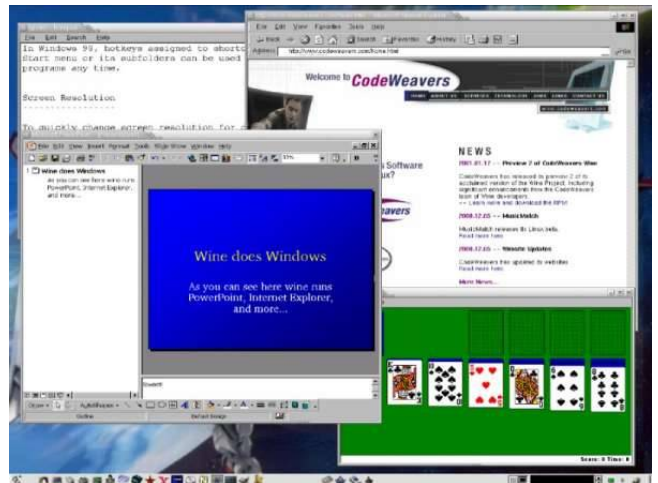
File Edit Search Help

In Windows 98, hotkeys assigned to short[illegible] Start menu or its subfolders can be used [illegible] programs any time.

Screen Resolution

To quickly change screen resolution for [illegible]

File Edit View Favorites Tools Help

Back Search Favorites History

Address http://www.codeweavers.com/home.html

Welcome to CodeWeavers

NEWS

2001.01.17 -- Preview 2 of CodeWeavers Wine

CodeWeavers has released its preview 2 of its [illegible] version of the Wine Project, including significant enhancements from the CodeWeavers team of Wine developers.
-- Learn more and download the RPM

2000.12.05 -- MusicMatch

MusicMatch releases its Linux beta.
Read more here

2000.12.05 -- Website Updates

CodeWeavers has updated its websites
Read more here

More News...

File Edit View Insert Format Tools Slide Show Window Help

Wine does Windows
As you can see here wine runs PowerPoint, Internet Explorer, and more...

Wine does Windows

As you can see here wine runs PowerPoint, Internet Explorer, and more...

Draw AutoShapes

Default Design

Score: 0 Time: 0